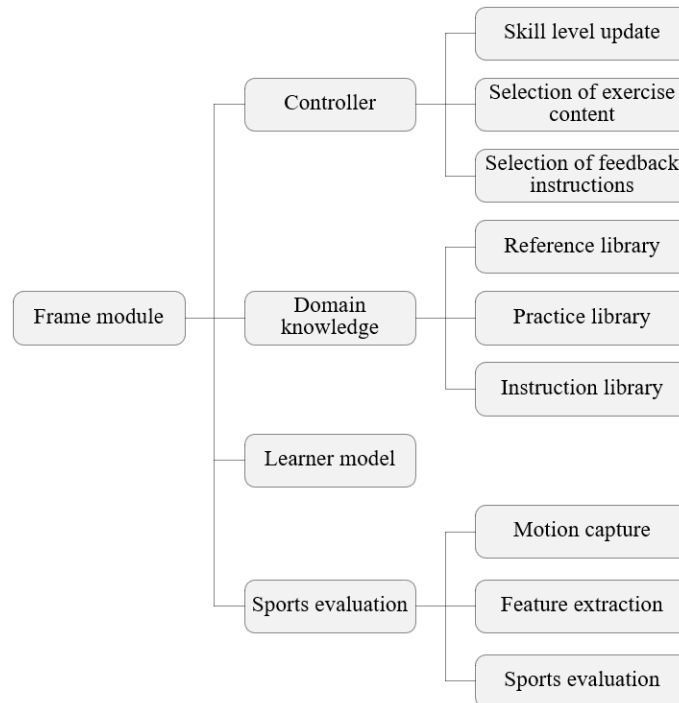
Frame module

Controller

Skill level update

Selection of exercise content

Selection of feedback instructions

Domain knowledge

Reference library

Practice library

Instruction library

Learner model

Sports evaluation

Motion capture

Feature extraction

Sports evaluation